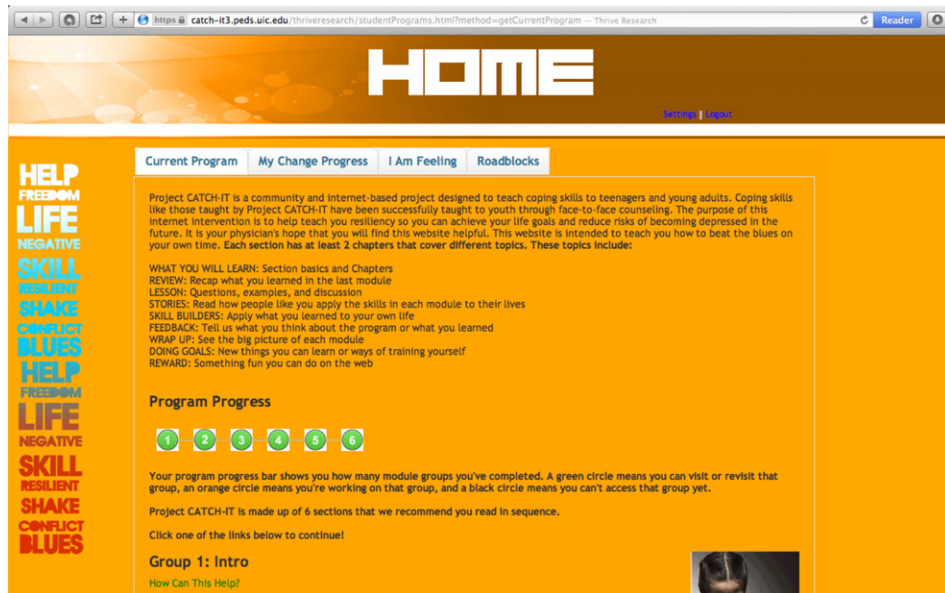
https catch-it3.peds.uic.edu/thriveresearch/studentPrograms.html?method=getCurrentProgram — Thrive Research

Reader

HOME

Settings | Logout

HELP
FREEDOM
LIFE
NEGATIVE
SKILL
RESILIENT
SHAKE
CONFLICT
BLUES
HELP
FREEDOM
LIFE
NEGATIVE
SKILL
RESILIENT
SHAKE
CONFLICT
BLUES

Current Program | My Change Progress | I Am Feeling | Roadblocks

Project CATCH-IT is a community and internet-based project designed to teach coping skills to teenagers and young adults. Coping skills like those taught by Project CATCH-IT have been successfully taught to youth through face-to-face counseling. The purpose of this internet intervention is to help teach you resiliency so you can achieve your life goals and reduce risks of becoming depressed in the future. It is your physician's hope that you will find this website helpful. This website is intended to teach you how to beat the blues on your own time. Each section has at least 2 chapters that cover different topics. These topics include:

WHAT YOU WILL LEARN: Section basics and Chapters
REVIEW: Recap what you learned in the last module
LESSON: Questions, examples, and discussion
STORIES: Read how people like you apply the skills in each module to their lives
SKILL BUILDERS: Apply what you learned to your own life
FEEDBACK: Tell us what you think about the program or what you learned
WRAP UP: See the big picture of each module
DOING GOALS: New things you can learn or ways of training yourself
REWARD: Something fun you can do on the web

Program Progress

1 2 3 4 5 6

Your program progress bar shows you how many module groups you've completed. A green circle means you can visit or revisit that group, an orange circle means you're working on that group, and a black circle means you can't access that group yet.

Project CATCH-IT is made up of 6 sections that we recommend you read in sequence.

Click one of the links below to continue!

Group 1: Intro

How Can This Help?